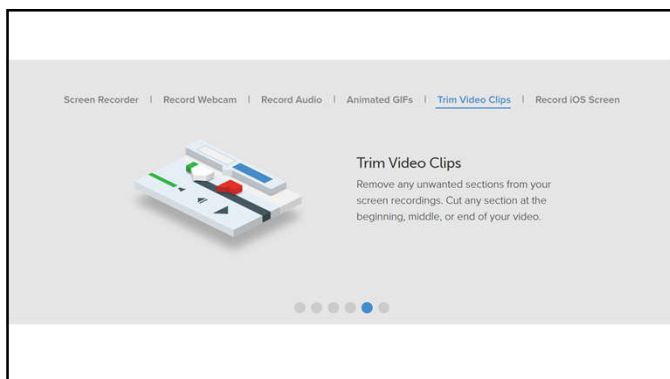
Screen Recorder | Record Webcam | Record Audio | Animated GIFs | Trim Video Clips | Record iOS Screen

Trim Video Clips

Remove any unwanted sections from your screen recordings. Cut any section at the beginning, middle, or end of your video.